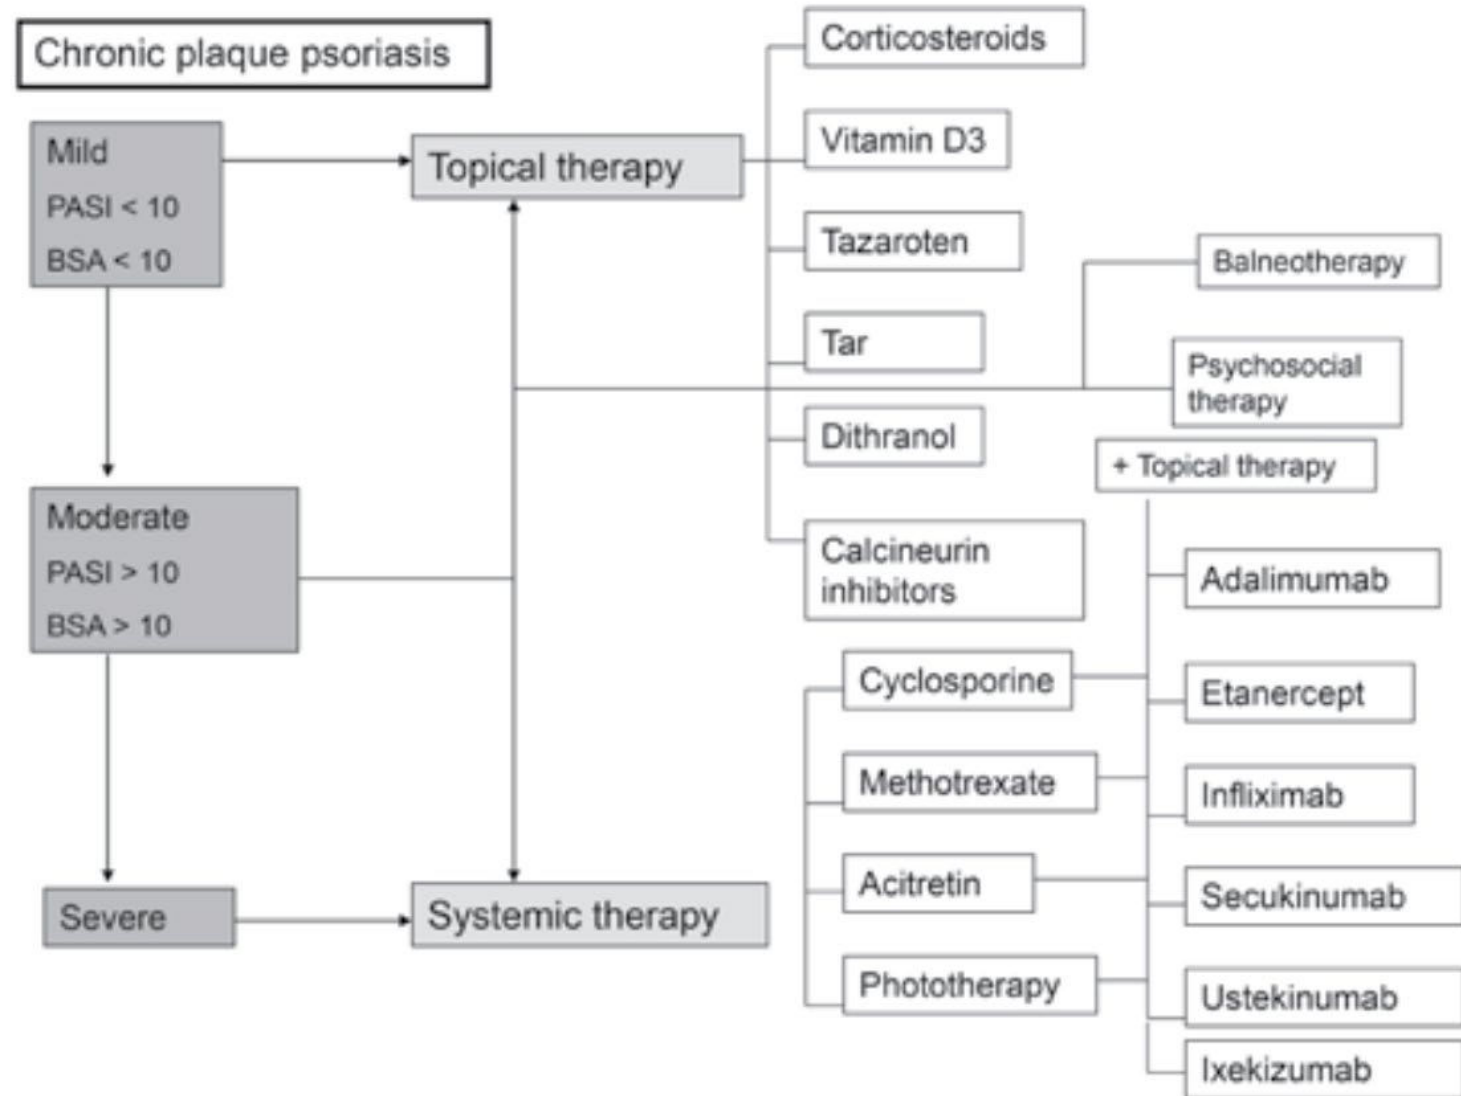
Chronic plaque psoriasis

Mild
PASI < 10
BSA < 10

Topical therapy

Corticosteroids

Vitamin D3

Tazaroten

Tar

Dithranol

Calcineurin inhibitors

Balneotherapy

Psychosocial therapy

+ Topical therapy

Moderate
PASI > 10
BSA > 10

Adalimumab

Etanercept

Infliximab

Secukinumab

Ustekinumab

Ixekizumab

Cyclosporine

Methotrexate

Acitretin

Phototherapy

Severe

Systemic therapy